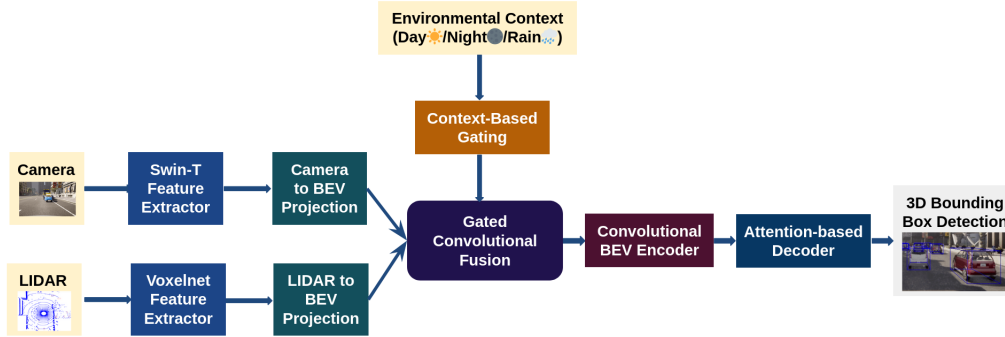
Environmental Context
(Day☀️/Night🌑/Rain🌧️)

Context-Based Gating

Camera

Swin-T Feature Extractor

Camera to BEV Projection

LIDAR

Voxelnet Feature Extractor

LIDAR to BEV Projection

Gated Convolutional Fusion

Convolutional BEV Encoder

Attention-based Decoder

3D Bounding Box Detection